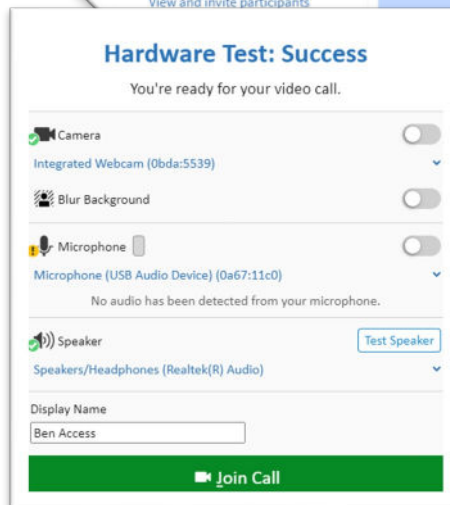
View and invite participants

Hardware Test: Success

You're ready for your video call.

Camera

Integrated Webcam (0bda:5539)

Blur Background

Microphone

Microphone (USB Audio Device) (0a67:11c0)

No audio has been detected from your microphone.

Speaker

Test Speaker

Speakers/Headphones (Realtek(R) Audio)

Display Name

Ben Access

Join Call